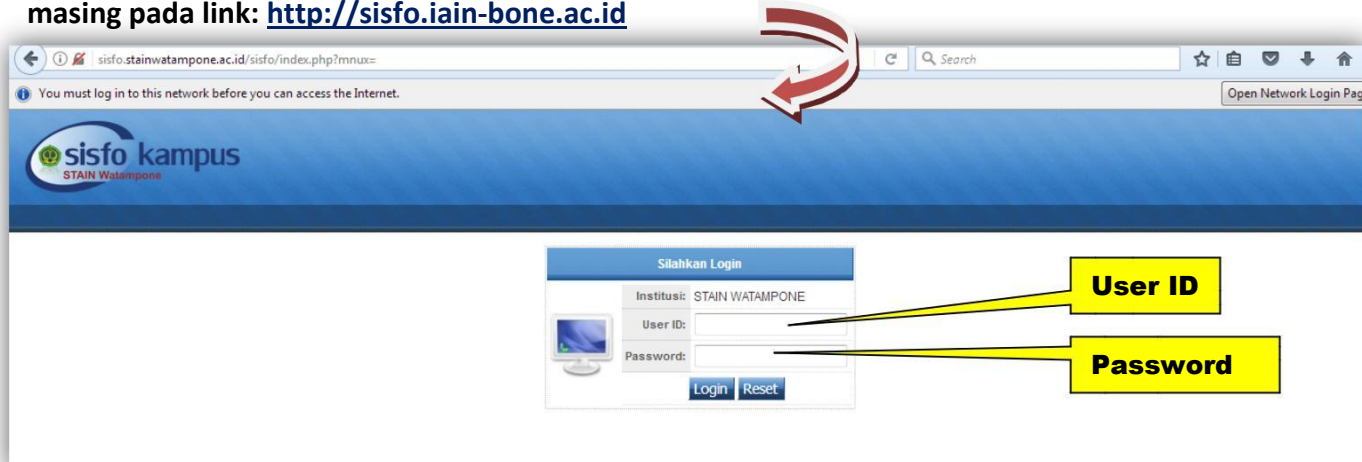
masing pada link: http://sisfo.iain-bone.ac.id

sisfo.stainwatampone.ac.id/sisfo/index.php?mnux=

1

Search

You must log in to this network before you can access the Internet.

Open Network Login Pag

sisfo kampus
STAIN Watampone

Silahkan Login

Institusi: STAIN WATAMPONE

User ID:

Password:

Login Reset

User ID

Password